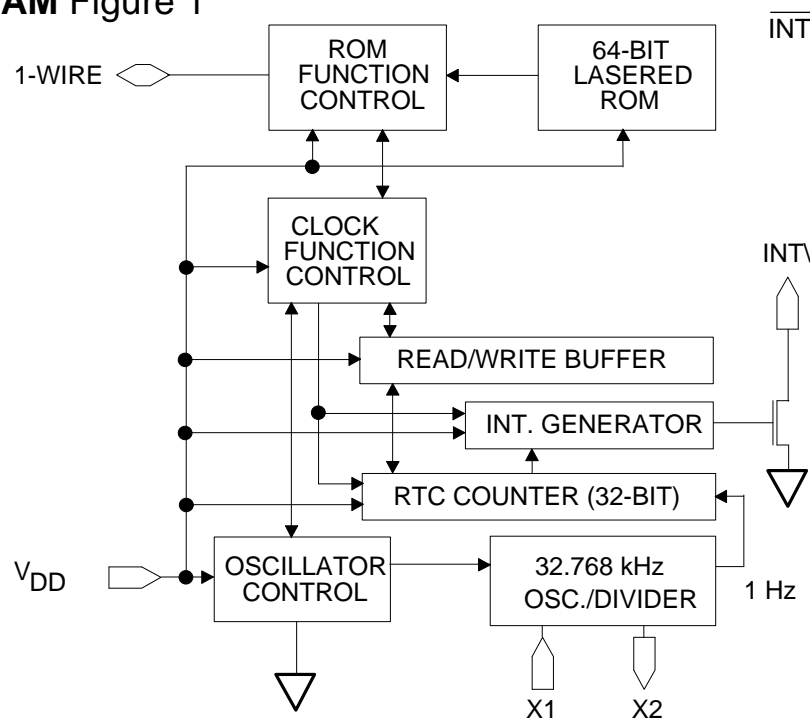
AM Figure 1

$\overline{\text{INT}}$

ROM FUNCTION CONTROL

64-BIT LASERED ROM

1-WIRE

CLOCK FUNCTION CONTROL

INTV

READ/WRITE BUFFER

INT. GENERATOR

RTC COUNTER (32-BIT)

$V_{DD}$

OSCILLATOR CONTROL

32.768 kHz OSC./DIVIDER

1 Hz

X1

X2